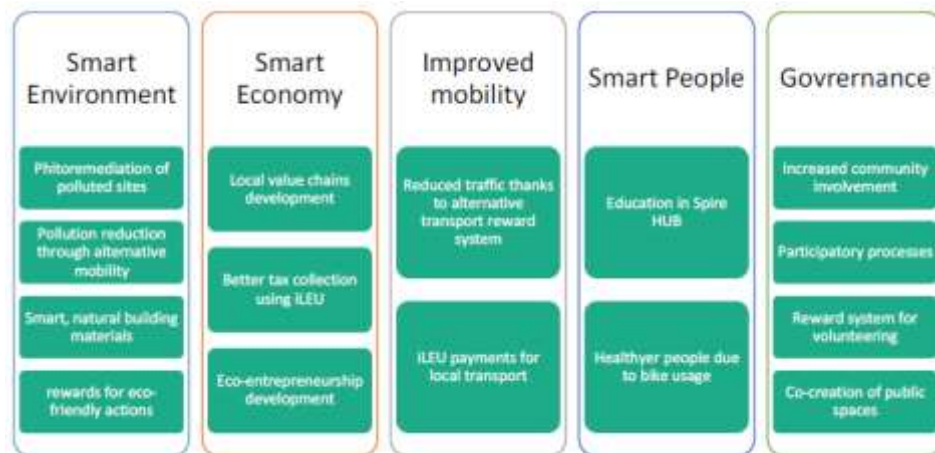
Smart Environment

Phitoremediation of polluted sites

Pollution reduction through alternative mobility

Smart, natural building materials

rewards for eco-friendly actions

Smart Economy

Local value chains development

Better tax collection using iLEU

Eco-entrepreneurship development

Improved mobility

Reduced traffic thanks to alternative transport reward system

iLEU payments for local transport

Smart People

Education in Spire HUB

Healthyer people due to bike usage

Govrernance

Increased community involvement

Participatory processes

Reward system for volunteering

Co-creation of public spaces